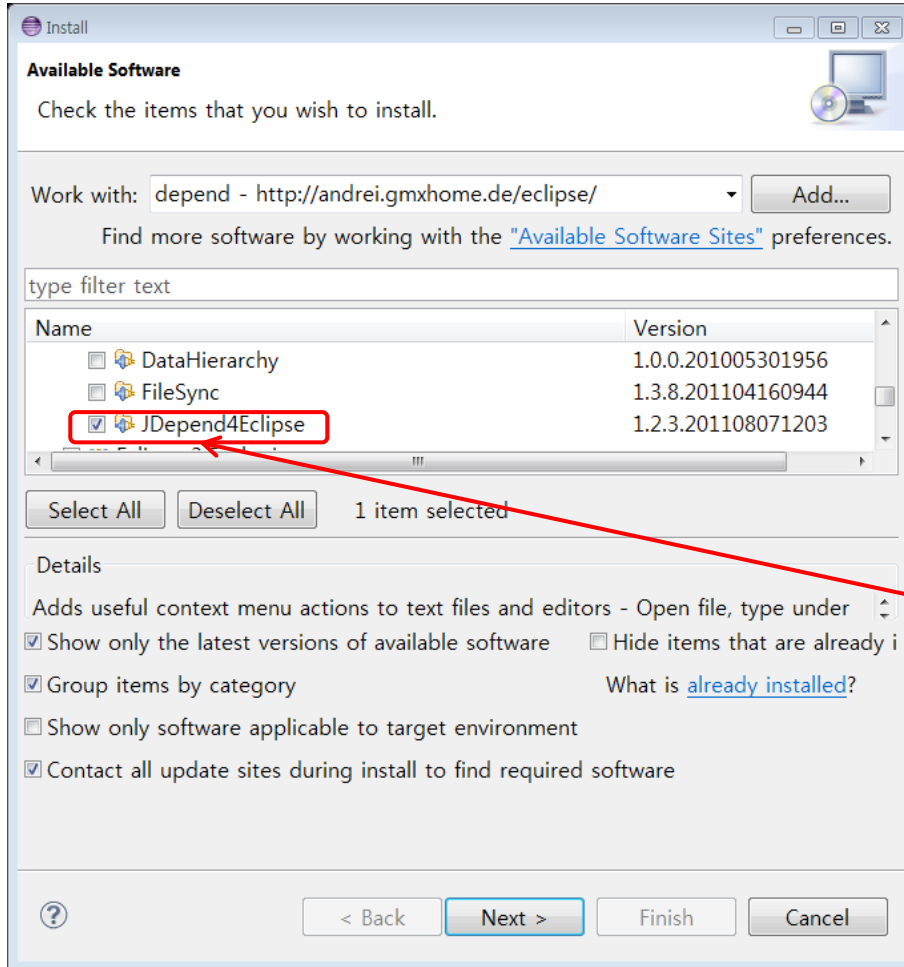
Install

Available Software

Check the items that you wish to install.

Work with: depend - http://andrei.gmxhome.de/eclipse/

Add...

Find more software by working with the "Available Software Sites" preferences.

type filter text

| Name | Version |
|---|---|
| DataHierarchy | 1.0.0.201005301956 |
| FileSync | 1.3.8.201104160944 |
| JDepend4Eclipse | 1.2.3.201108071203 |

Select All

Deselect All

1 item selected

Details

Adds useful context menu actions to text files and editors - Open file, type under

Show only the latest versions of available software

Hide items that are already i

Group items by category

What is already installed?

Show only software applicable to target environment

Contact all update sites during install to find required software

< Back

Next >

Finish

Cancel